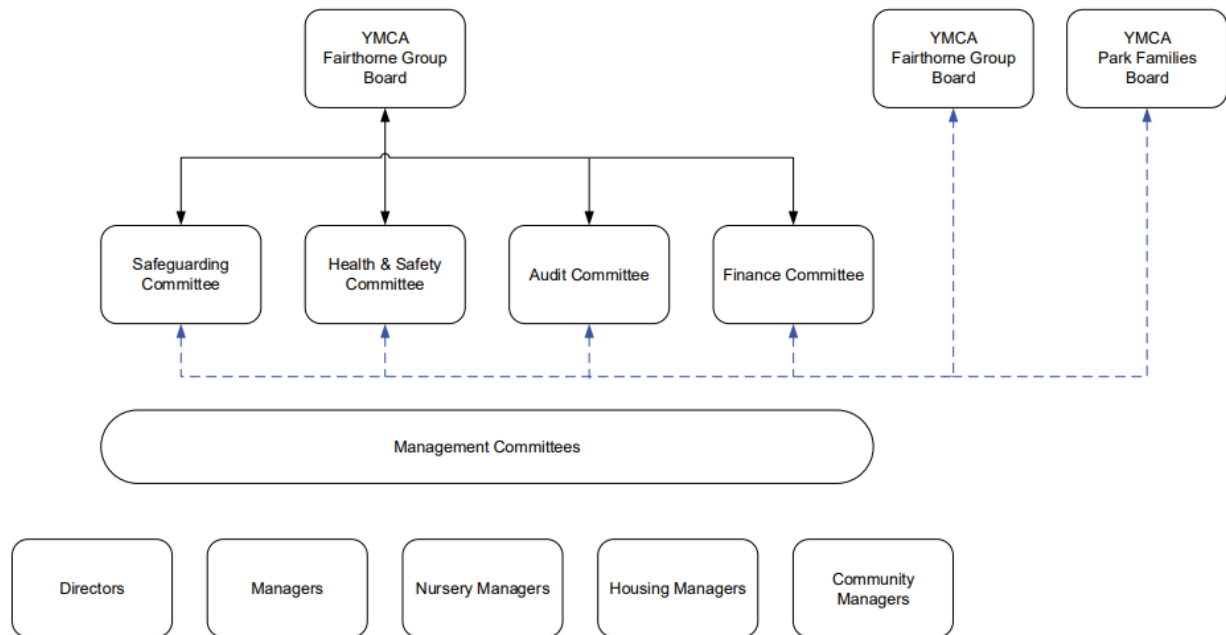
YMCA Fairthorne Group Board

YMCA Fairthorne Group Board

YMCA Park Families Board

Safeguarding Committee

Health & Safety Committee

Audit Committee

Finance Committee

Management Committees

Directors

Managers

Nursery Managers

Housing Managers

Community Managers